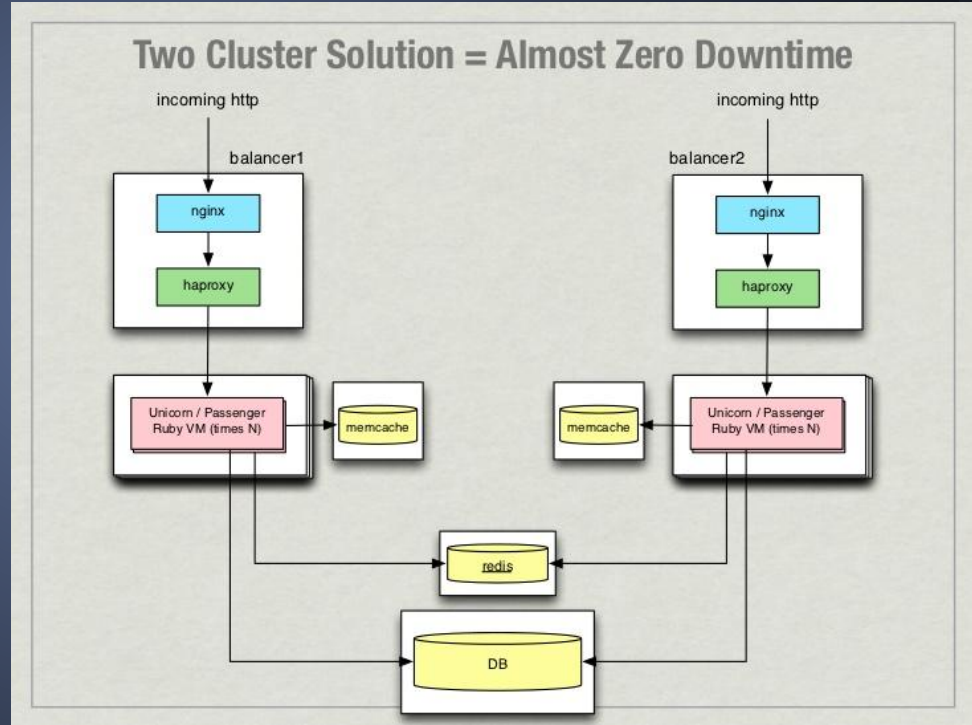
Two Cluster Solution = Almost Zero Downtime

incoming http

balancer1

nginx

haproxy

Unicorn / Passenger
Ruby VM (times N)

memcache

incoming http

balancer2

nginx

haproxy

Unicorn / Passenger
Ruby VM (times N)

memcache

redis

DB